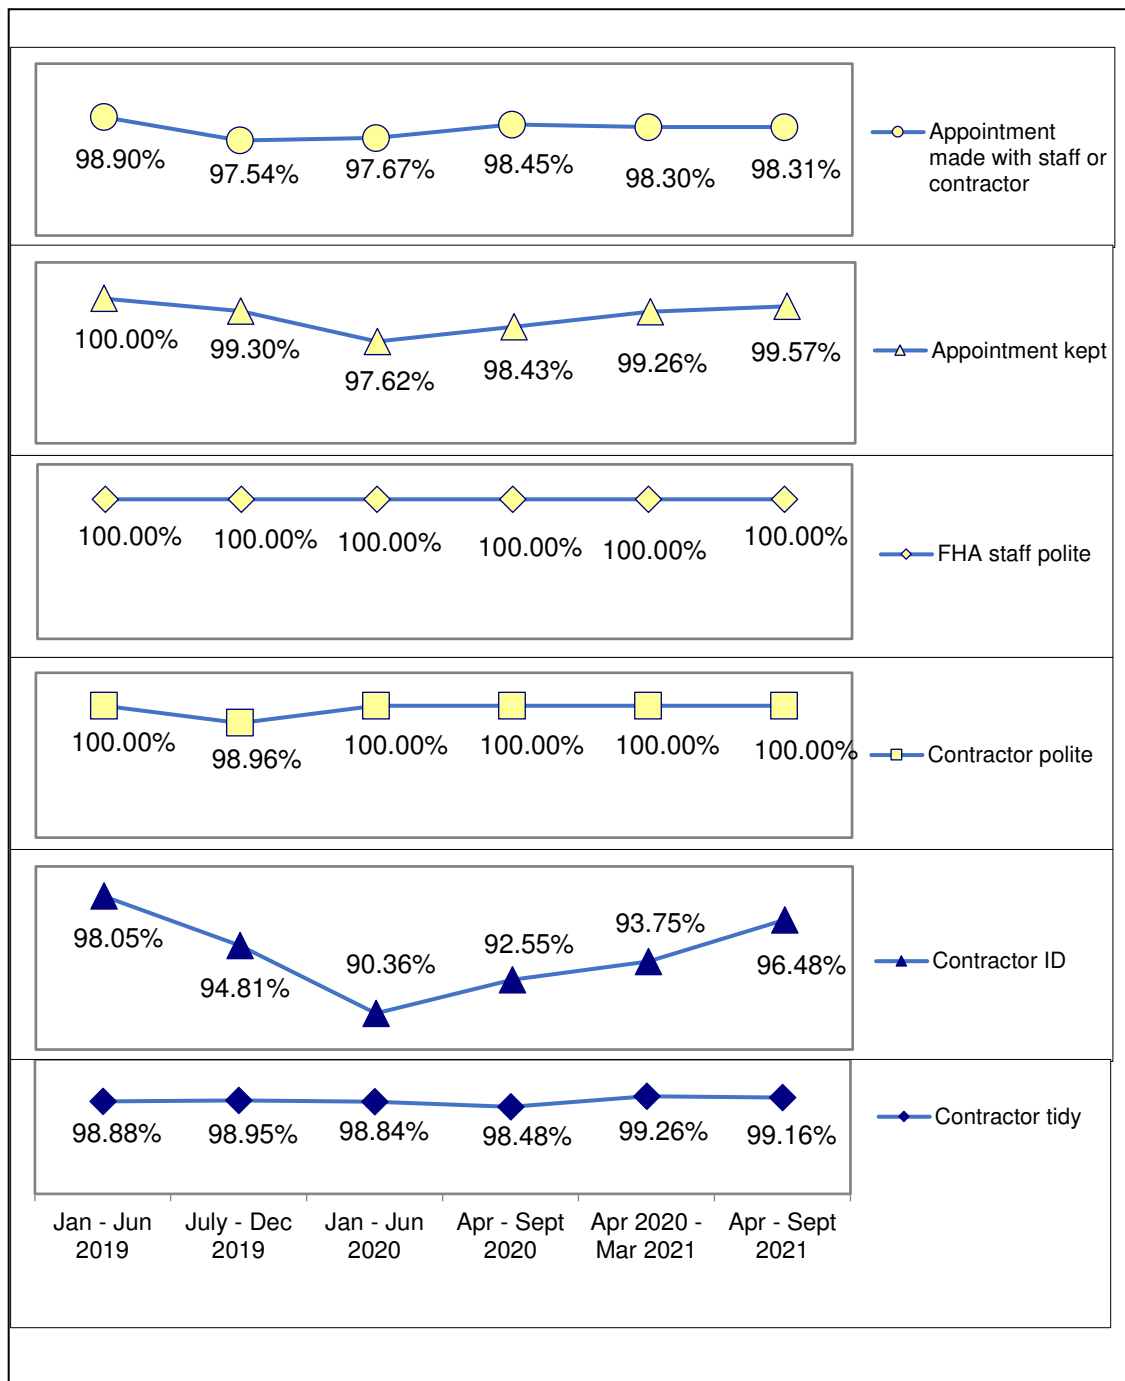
98.90% 97.54% 97.67% 98.45% 98.30% 98.31%

Appointment made with staff or contractor

100.00% 99.30% 97.62% 98.43% 99.26% 99.57%

Appointment kept

100.00% 100.00% 100.00% 100.00% 100.00% 100.00%

FHA staff polite

100.00% 98.96% 100.00% 100.00% 100.00% 100.00%

Contractor polite

98.05% 94.81% 90.36% 92.55% 93.75% 96.48%

Contractor ID

98.88% 98.95% 98.84% 98.48% 99.26% 99.16%

Contractor tidy

Jan - Jun 2019
July - Dec 2019
Jan - Jun 2020
Apr - Sept 2020
Apr 2020 - Mar 2021
Apr - Sept 2021